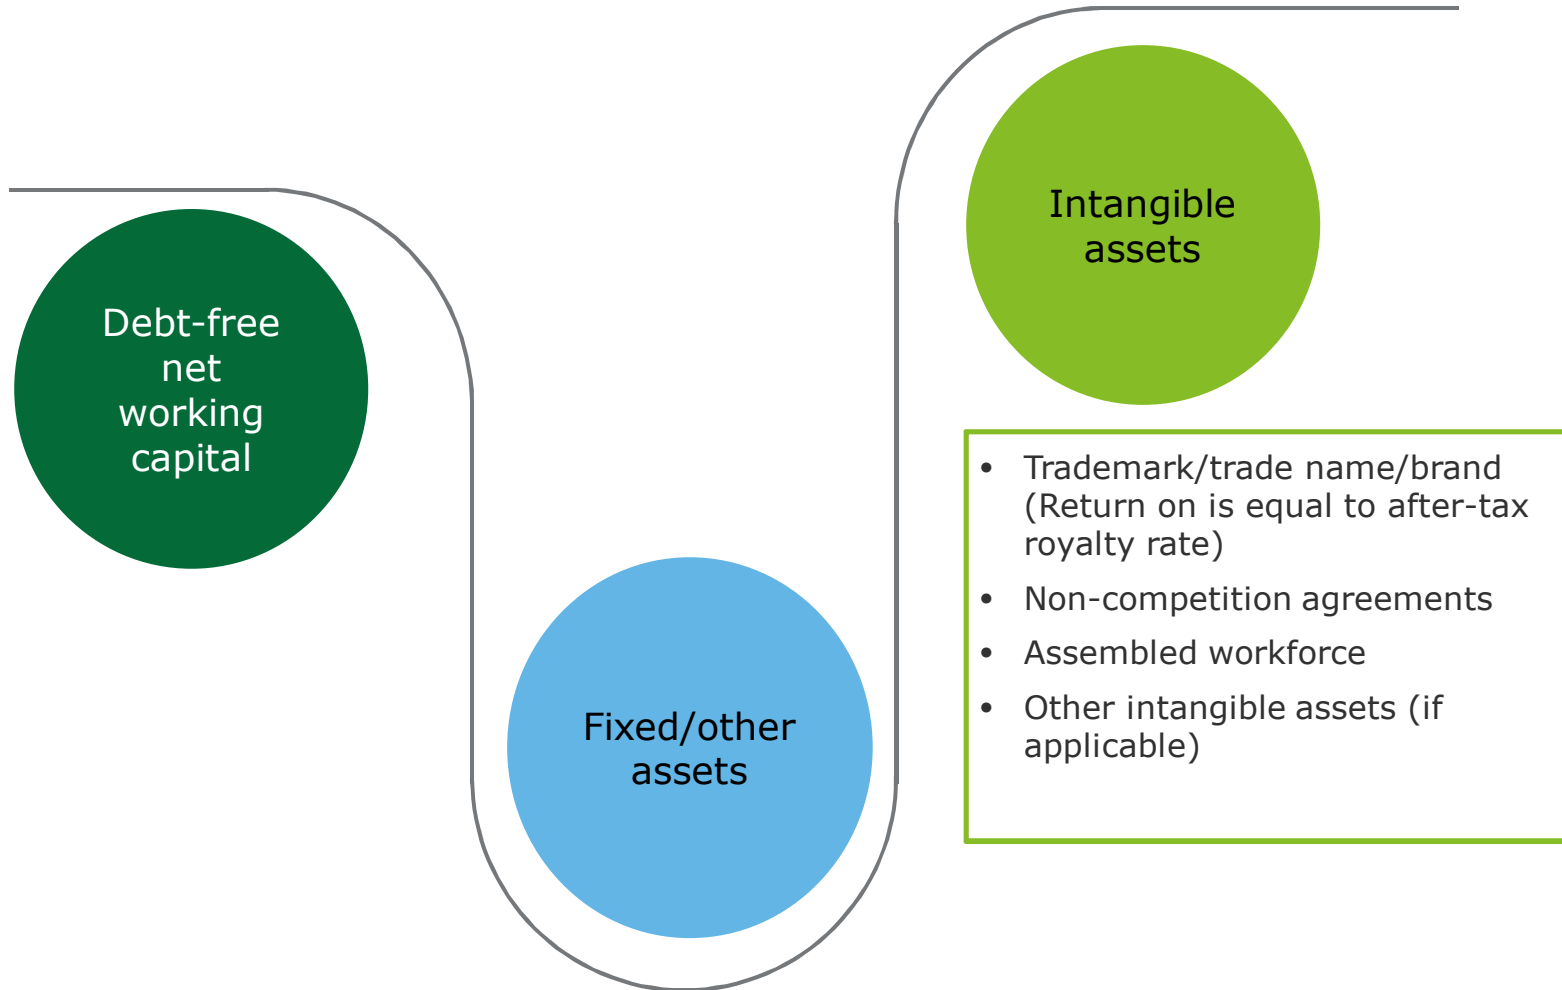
Debt-free net working capital

Fixed/other assets

Intangible assets

• Trademark/trade name/brand (Return on is equal to after-tax royalty rate)
• Non-competition agreements
• Assembled workforce
• Other intangible assets (if applicable)